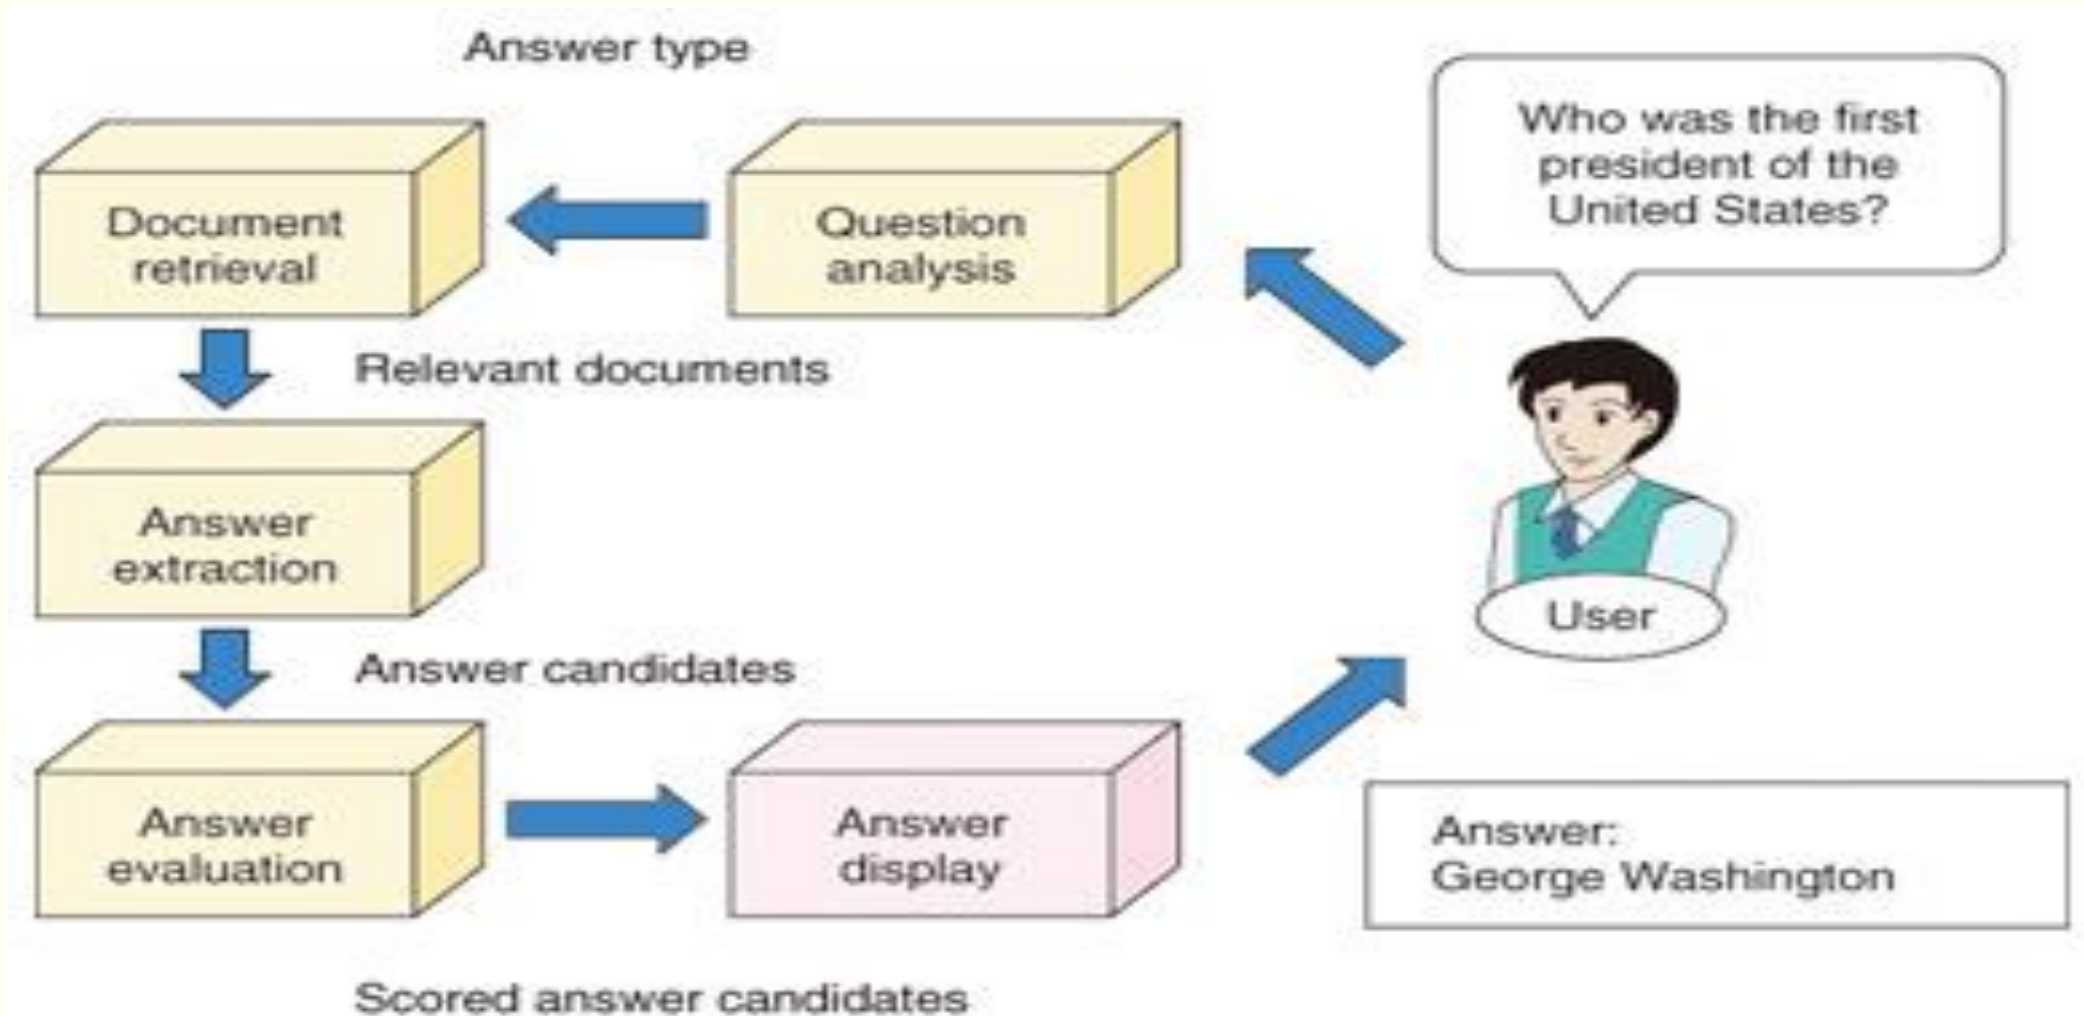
Answer type

Document retrieval

Question analysis

Who was the first president of the United States?

Relevant documents

Answer extraction

User

Answer candidates

Answer evaluation

Answer display

Answer:
George Washington

Scored answer candidates